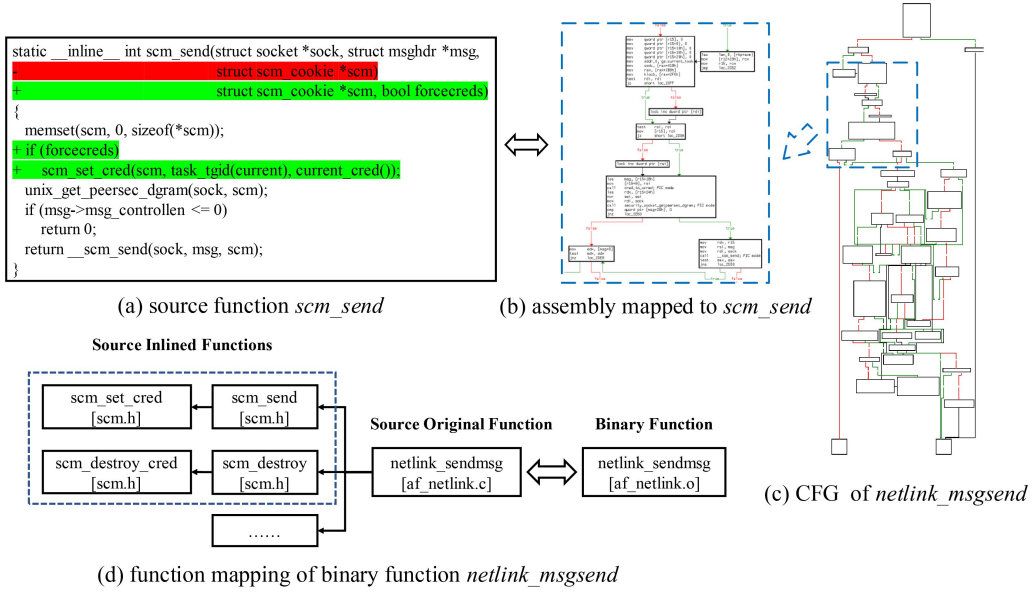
static __inline__ int scm_send(struct socket *sock, struct msghdr *msg,
- struct scm_cookie *scm)
+ struct scm_cookie *scm, bool forcecreds)
{
memset(scm, 0, sizeof(*scm));
+ if (forcecreds)
+ scm_set_cred(scm, task_tgid(current), current_cred());
unix_get_peersec_dgram(sock, scm);
if (msg->msg_controllen <= 0)
return 0;
return __scm_send(sock, msg, scm);
}

(a) source function *scm_send*

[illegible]

(b) assembly mapped to *scm_send*

(c) CFG of *netlink_msgsend*

Source Inlined Functions

scm_set_cred
[scm.h]

scm_send
[scm.h]

scm_destroy_cred
[scm.h]

scm_destroy
[scm.h]

......

Source Original Function

netlink_sendmsg
[af_netlink.c]

Binary Function

netlink_sendmdg
[af_netlink.o]

(d) function mapping of binary function *netlink_msgsend*